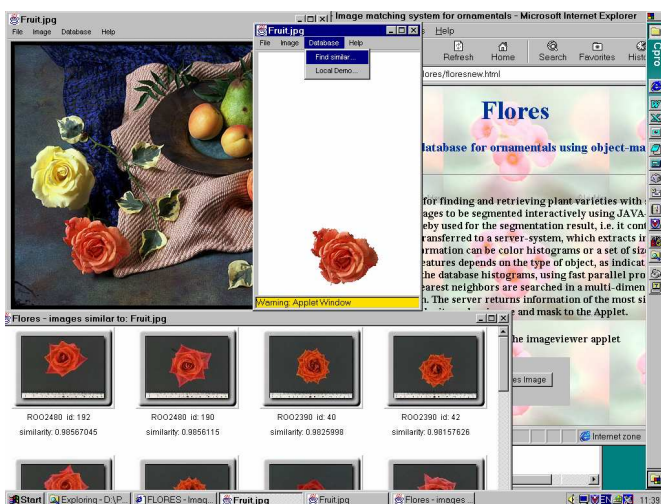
Fruit.jpg
File Image Database Help

Fruit.jpg
File Image Database Help
Find similar...
Local Demo...
Warning: Applet Window

Image matching system for ornamentals - Microsoft Internet Explorer
Help
Refresh Home Search Favorites Histo
flores/floresnew.html

Flores
database for ornamentals using object-ma

for finding and retrieving plant varieties with
ages to be segmented interactively using JAVA
eby used for the segmentation result, i.e. it con
ransferred to a server-system, which extracts i
rmation can be color histograms or a set of si
eatures depends on the type of object, as indica
the database histograms, using fast parallel pro
earest neighbors are searched in a multi-dimen
n. The server returns information of the most si
and mask to the Applet.

he imageviewer applet
es Image

Internet zone

Flores - images similar to: Fruit.jpg

| ROO2480 id: 192 | ROO2480 id: 190 | ROO2390 id: 40 | ROO2390 id: 42 |
|---|---|---|---|
| similarity: 0.98567045 | similarity: 0.9856115 | similarity: 0.9825998 | similarity: 0.98157626 |

Start | Exploring - D:\P... | FLORES - Imag... | Fruit.jpg | Fruit.jpg | Flores - images ... | EN | 11:39